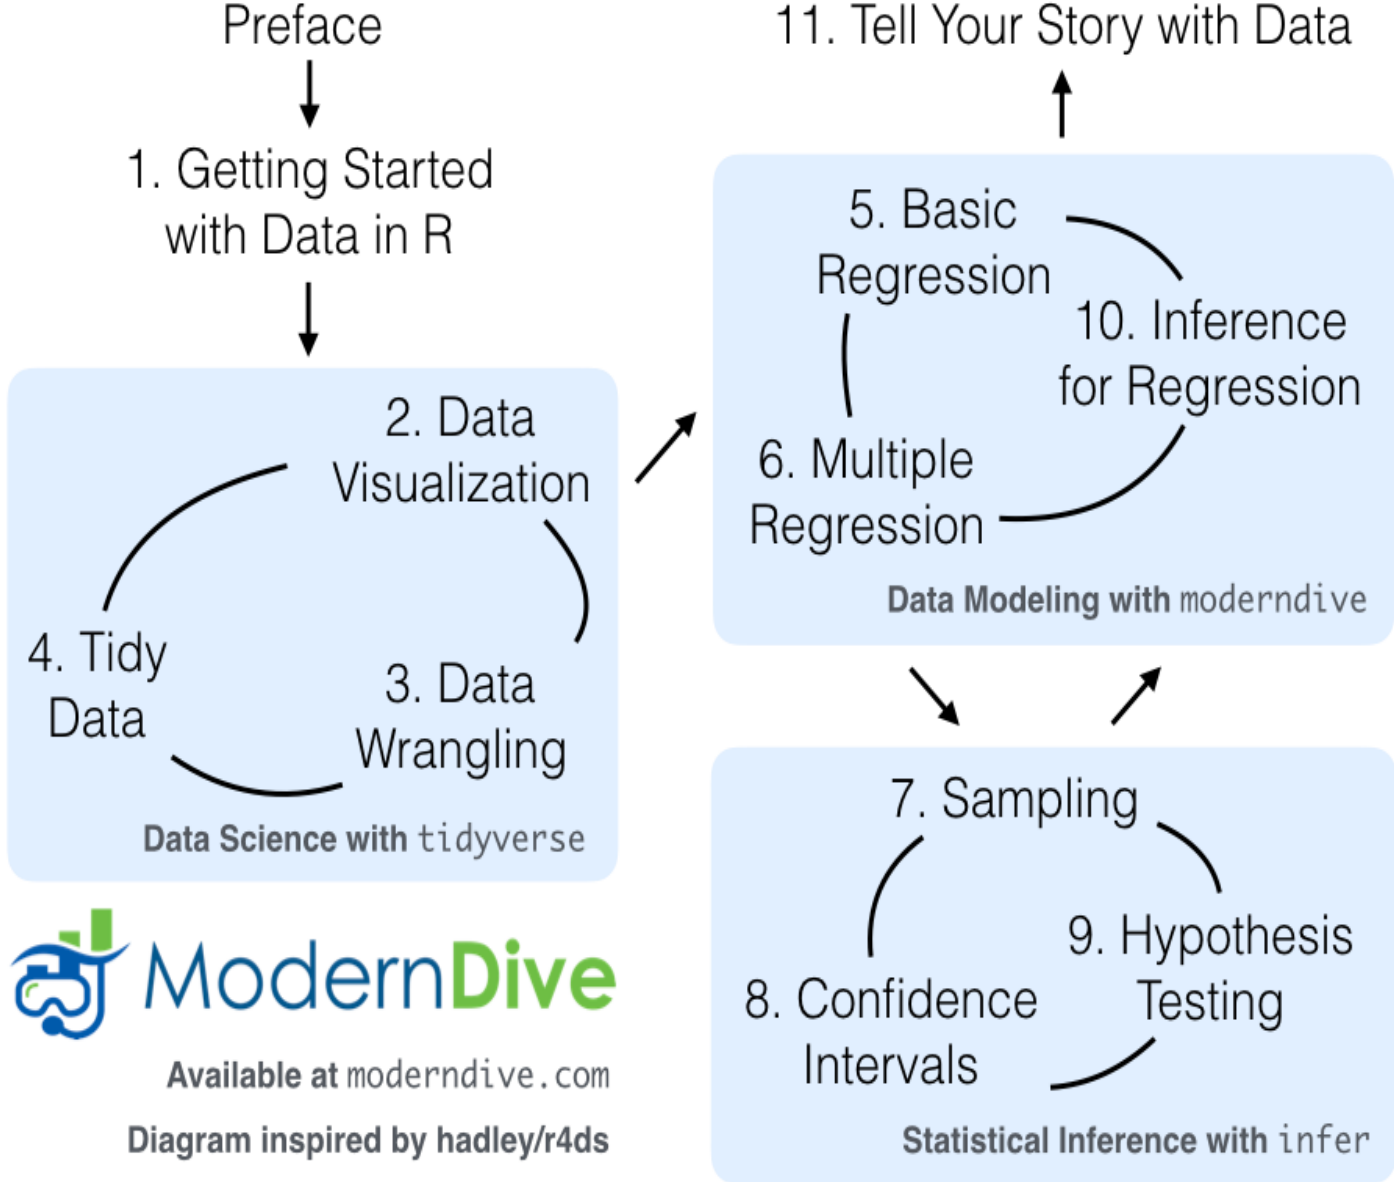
Preface

1. Getting Started with Data in R

2. Data Visualization

3. Data Wrangling

4. Tidy Data

Data Science with tidyverse

11. Tell Your Story with Data

5. Basic Regression

10. Inference for Regression

6. Multiple Regression

Data Modeling with moderndive

7. Sampling

9. Hypothesis Testing

8. Confidence Intervals

Statistical Inference with infer

ModernDive

Available at moderndive.com

Diagram inspired by hadley/r4ds